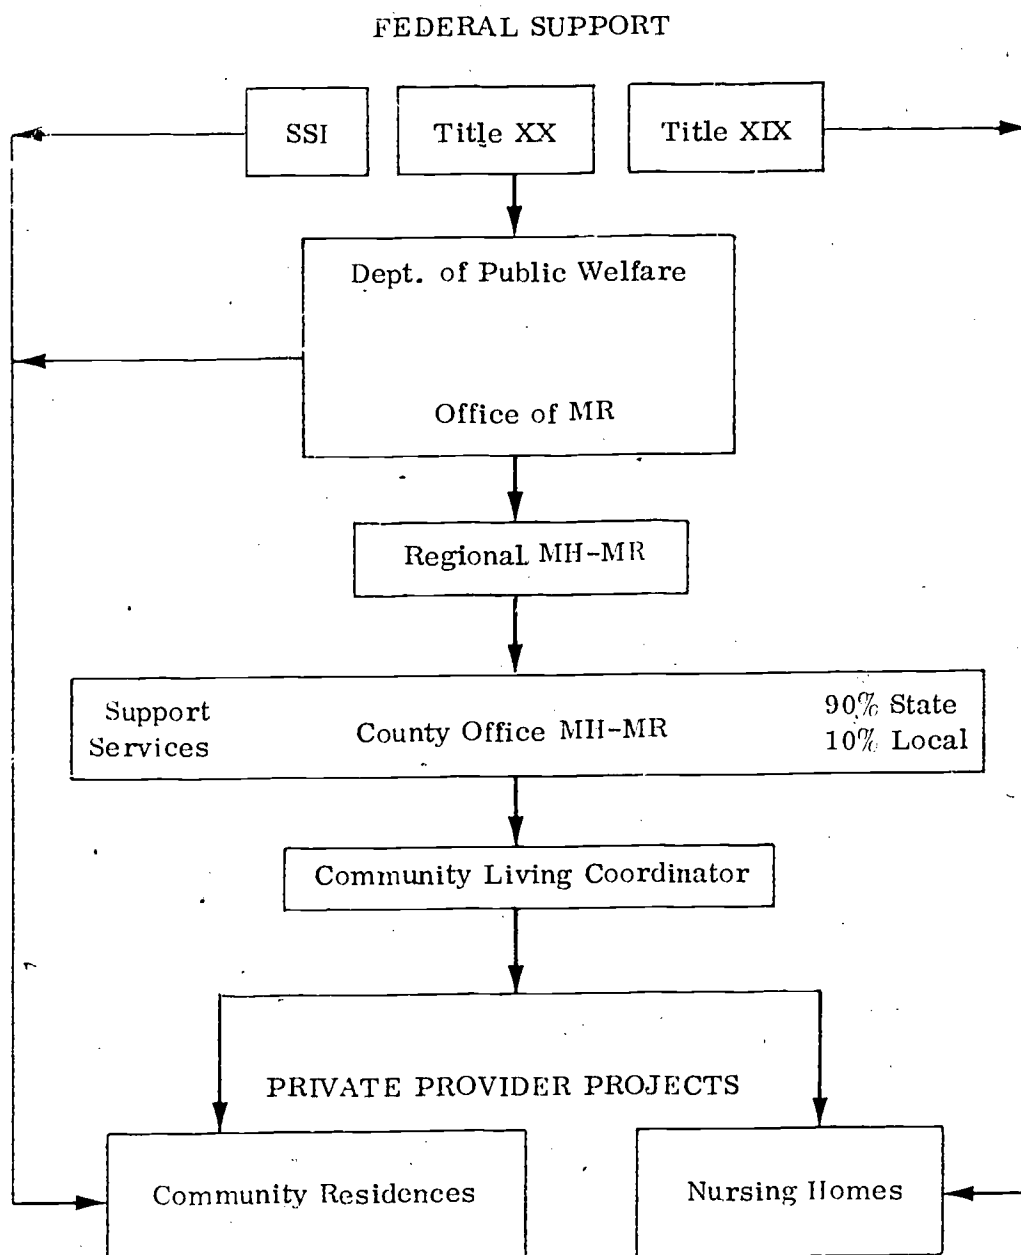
FEDERAL SUPPORT

SSI

Title XX

Title XIX

Dept. of Public Welfare

Office of MR

Regional MH-MR

Support Services

County Office MH-MR

90% State
10% Local

Community Living Coordinator

PRIVATE PROVIDER PROJECTS

Community Residences

Nursing Homes